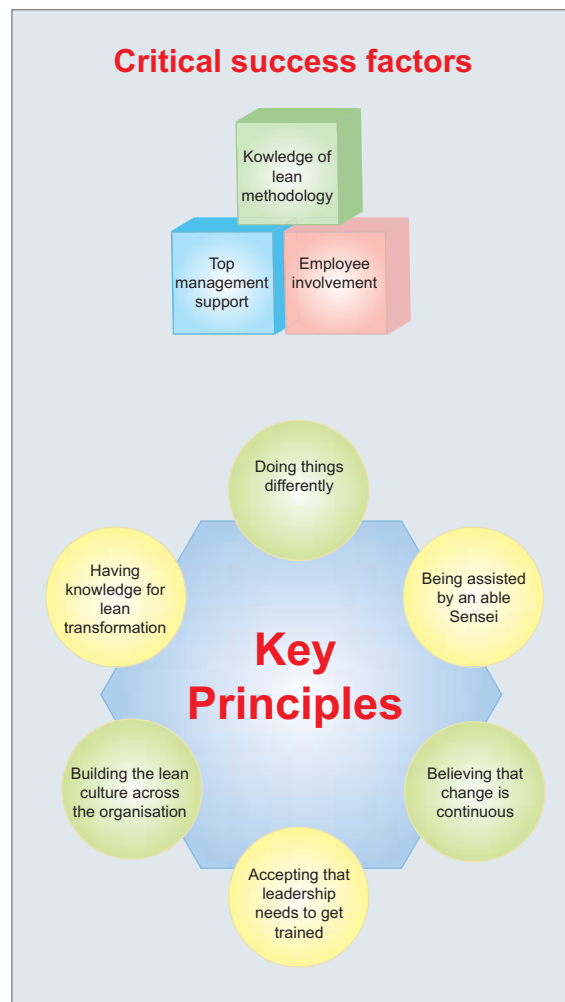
Critical success factors

Kowledge of lean methodology

Top management support

Employee involvement

Doing things differently

Being assisted by an able Sensei

Believing that change is continuous

Accepting that leadership needs to get trained

Building the lean culture across the organisation

Having knowledge for lean transformation

Key Principles